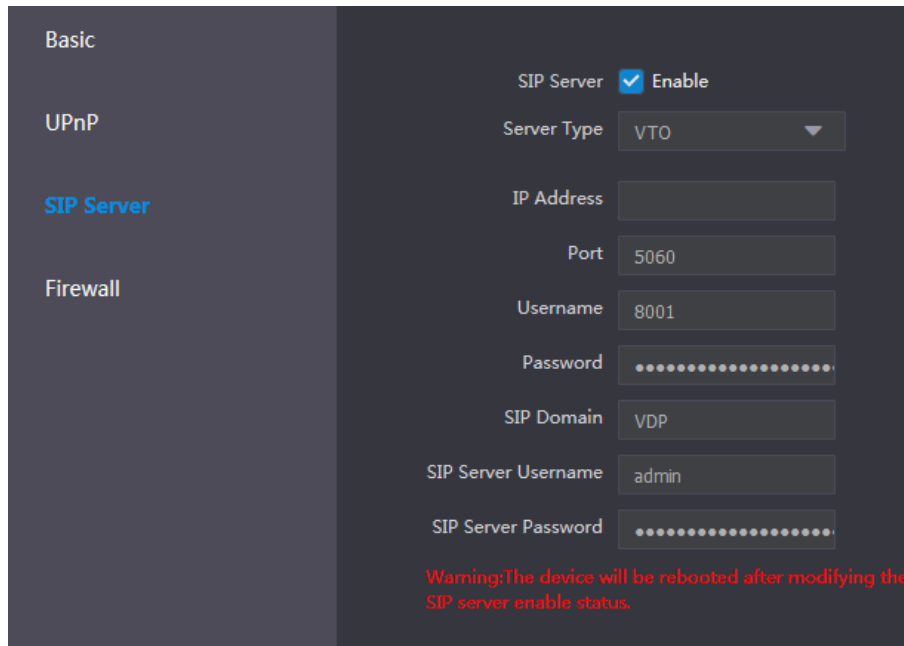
Basic

UPnP

SIP Server

Firewall

SIP Server Enable

Server Type VTO

IP Address

Port 5060

Username 8001

Password ••••••••••••••••••••

SIP Domain VDP

SIP Server Username admin

SIP Server Password ••••••••••••••••••••

Warning:The device will be rebooted after modifying the SIP server enable status.